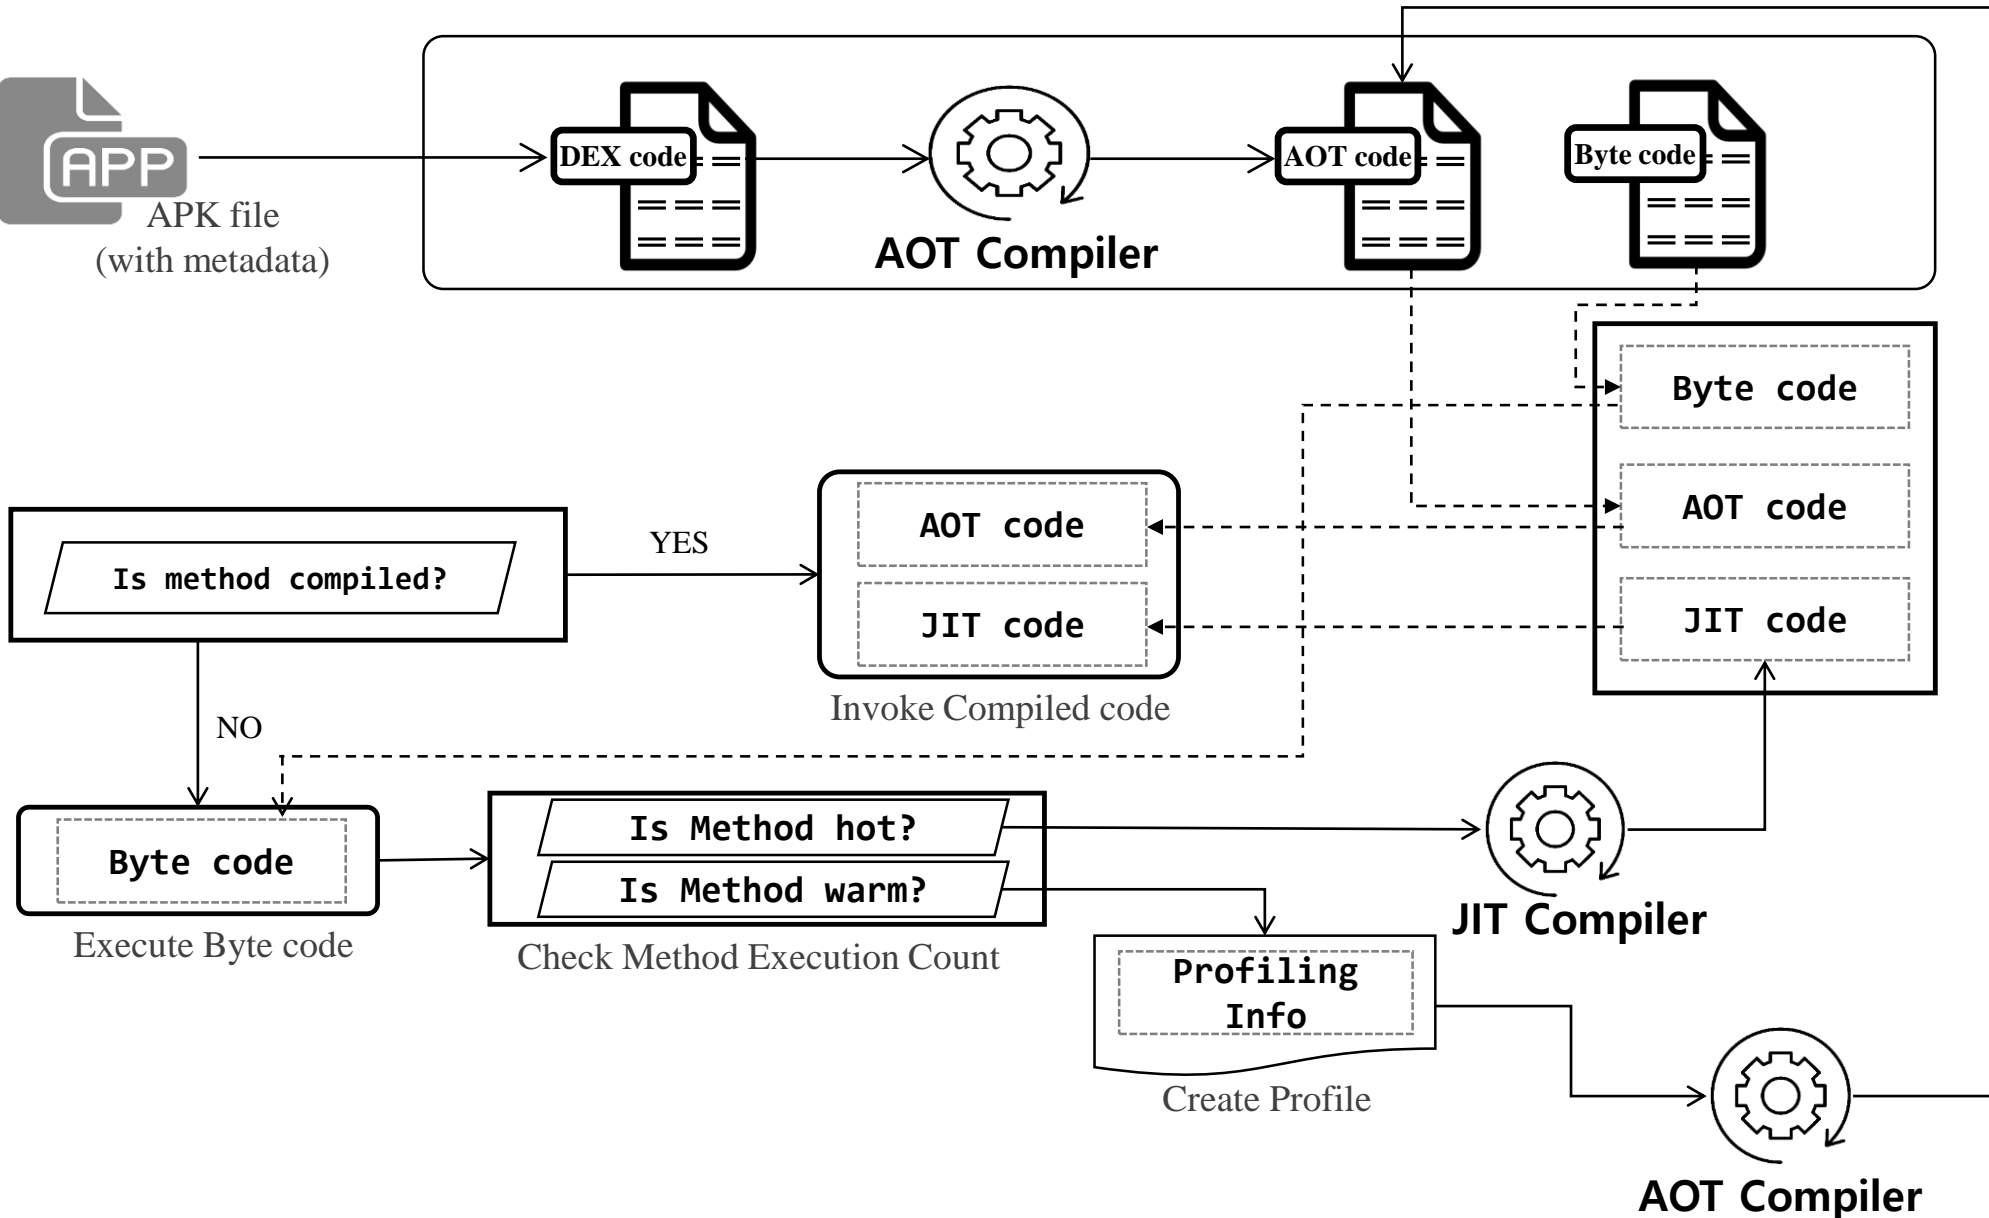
APP
APK file
(with metadata)

DEX code

AOT Compiler

AOT code

Byte code

Byte code

AOT code

JIT code

Is method compiled?

YES

AOT code

JIT code

Invoke Compiled code

NO

Byte code

Execute Byte code

Is Method hot?

Is Method warm?

Check Method Execution Count

JIT Compiler

Profiling Info

Create Profile

AOT Compiler